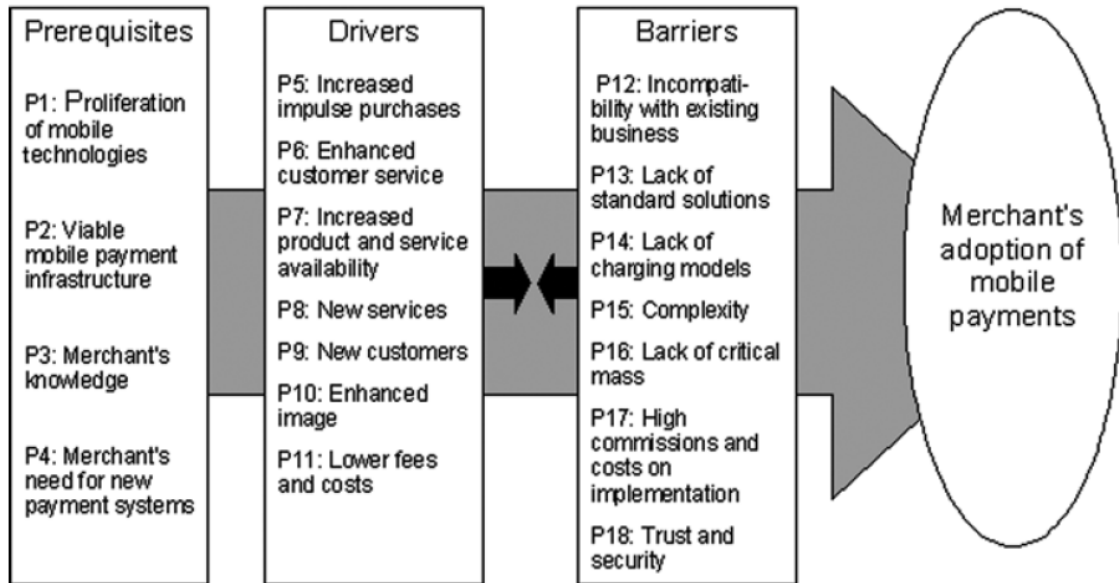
Prerequisites

P1: Proliferation of mobile technologies

P2: Viable mobile payment infrastructure

P3: Merchant's knowledge

P4: Merchant's need for new payment systems

Drivers

P5: Increased impulse purchases

P6: Enhanced customer service

P7: Increased product and service availability

P8: New services

P9: New customers

P10: Enhanced image

P11: Lower fees and costs

Barriers

P12: Incompatibility with existing business

P13: Lack of standard solutions

P14: Lack of charging models

P15: Complexity

P16: Lack of critical mass

P17: High commissions and costs on implementation

P18: Trust and security

Merchant's adoption of mobile payments